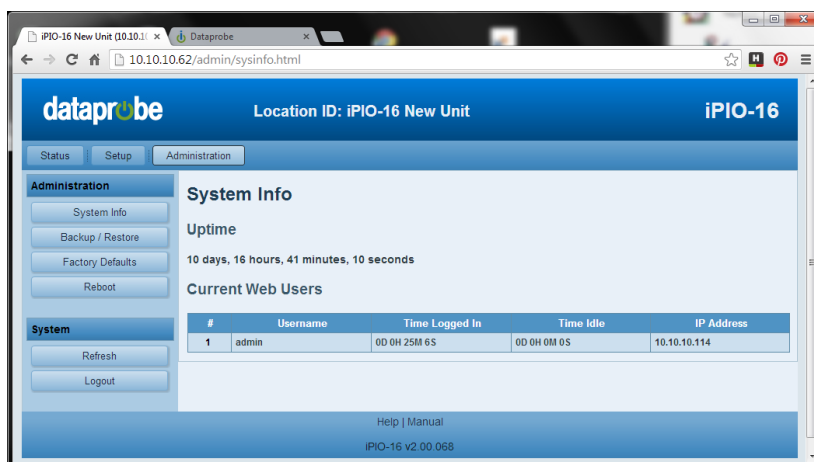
iPIO-16 New Unit (10.10.1
Dataprobe

10.10.10.62/admin/sysinfo.html

dataprobe
Location ID: iPIO-16 New Unit
iPIO-16

Status
Setup
Administration

Administration
System Info
Backup / Restore
Factory Defaults
Reboot

System
Refresh
Logout

System Info

Uptime

10 days, 16 hours, 41 minutes, 10 seconds

Current Web Users

| # | Username | Time Logged In | Time Idle | IP Address |
|---|---|---|---|---|
| 1 | admin | 0D 0H 25M 6S | 0D 0H 0M 0S | 10.10.10.114 |

Help | Manual

iPIO-16 v2.00.068